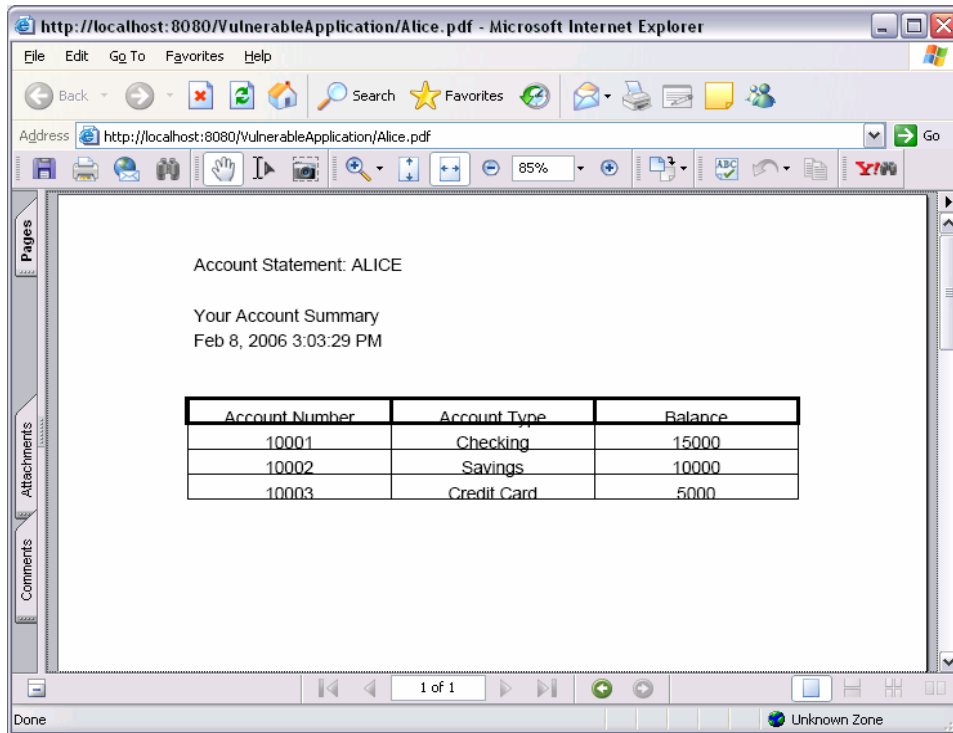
http://localhost:8080/VulnerableApplication/Alice.pdf - Microsoft Internet Explorer

File Edit Go To Favorites Help

Back Search Favorites

Address http://localhost:8080/VulnerableApplication/Alice.pdf Go

85%

Pages

Attachments

Comments

Account Statement: ALICE

Your Account Summary
Feb 8, 2006 3:03:29 PM

| Account Number | Account Type | Balance |
|---|---|---|
| 10001 | Checking | 15000 |
| 10002 | Savings | 10000 |
| 10003 | Credit Card | 5000 |

1 of 1

Done

Unknown Zone